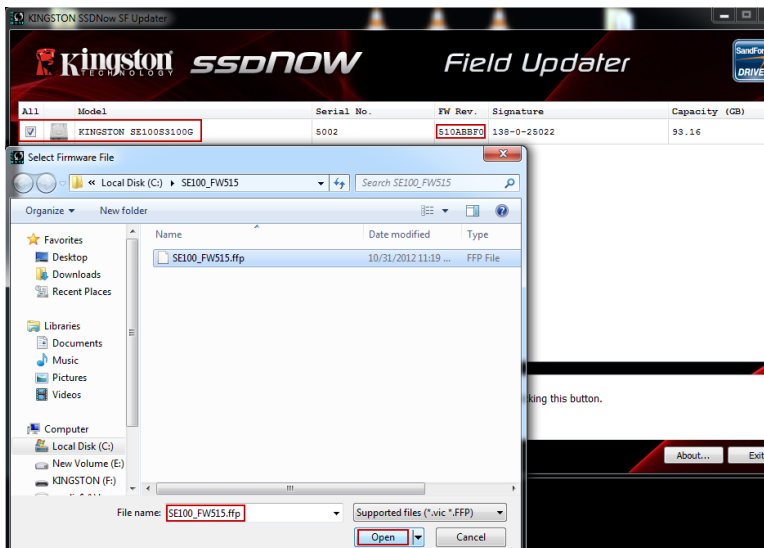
KINGSTON SSDNow SF Updater

Kingston TECHNOLOGY ssdNOW Field Updater

SandForce DRIVEN

| All | Model | Serial No. | FW Rev. | Signature | Capacity (GB) |
|---|---|---|---|---|---|
| ☑ | KINGSTON SE100S3100G | 5002 | 510ABBF0 | 138-0-25022 | 93.16 |

Select Firmware File

« Local Disk (C:) ▸ SE100_FW515

Search SE100_FW515

Organize ▾ New folder

Favorites
Desktop
Downloads
Recent Places

Libraries
Documents
Music
Pictures
Videos

Computer
Local Disk (C:)
New Volume (E:)
KINGSTON (F:)

| Name | Date modified | Type |
|---|---|---|
| SE100_FW515.ffp | 10/31/2012 11:19 ... | FFP File |

king this button.

About...

Exi

File name: SE100_FW515.ffp

Supported files (*.vic *.FFP)

Open

Cancel